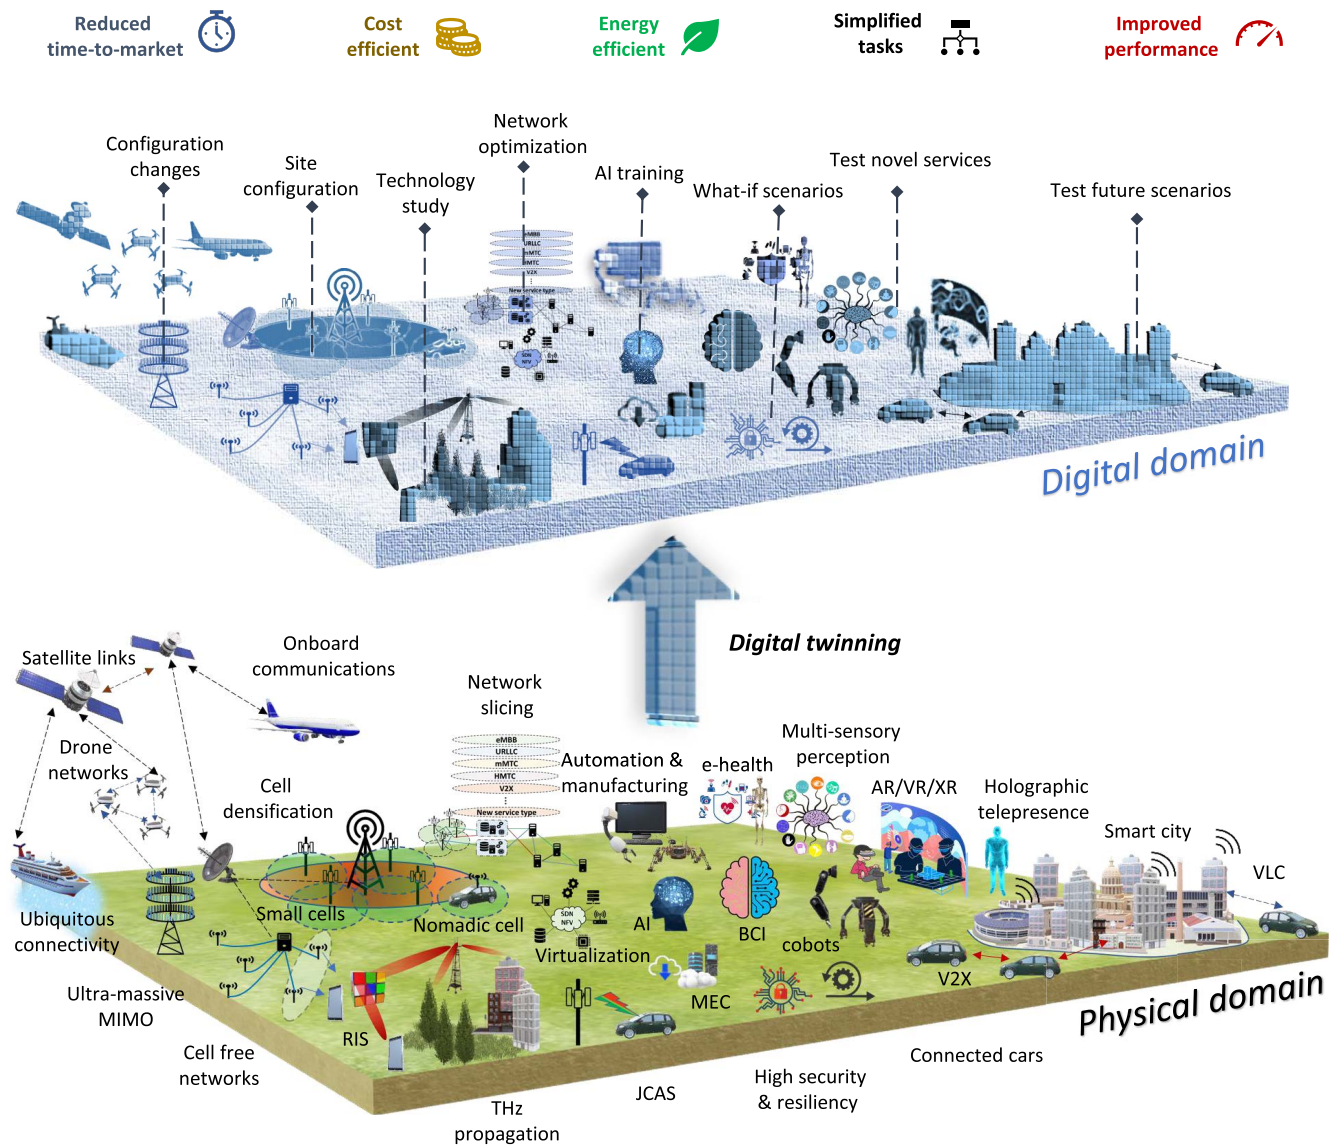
Reduced time-to-market

Cost efficient

Energy efficient

Simplified tasks

Improved performance

Configuration changes

Site configuration

Technology study

Network optimization

AI training

What-if scenarios

Test novel services

Test future scenarios

eMBB
URLLC
mMTC
HMTC
V2X
New service type

SDN NFV

Digital domain

Digital twinning

Satellite links

Onboard communications

Drone networks

Network slicing

eMBB
URLLC
mMTC
HMTC
V2X
New service type

Automation & manufacturing

e-health

Multi-sensory perception

AR/VR/XR

Holographic telepresence

Cell densification

Smart city

VLC

Ubiquitous connectivity

Small cells

Nomadic cell

SDN NFV

AI

BCI

cobots

Virtualization

V2X

Ultra-massive MIMO

MEC

RIS

Physical domain

Cell free networks

Connected cars

High security & resiliency

JCAS

THz propagation